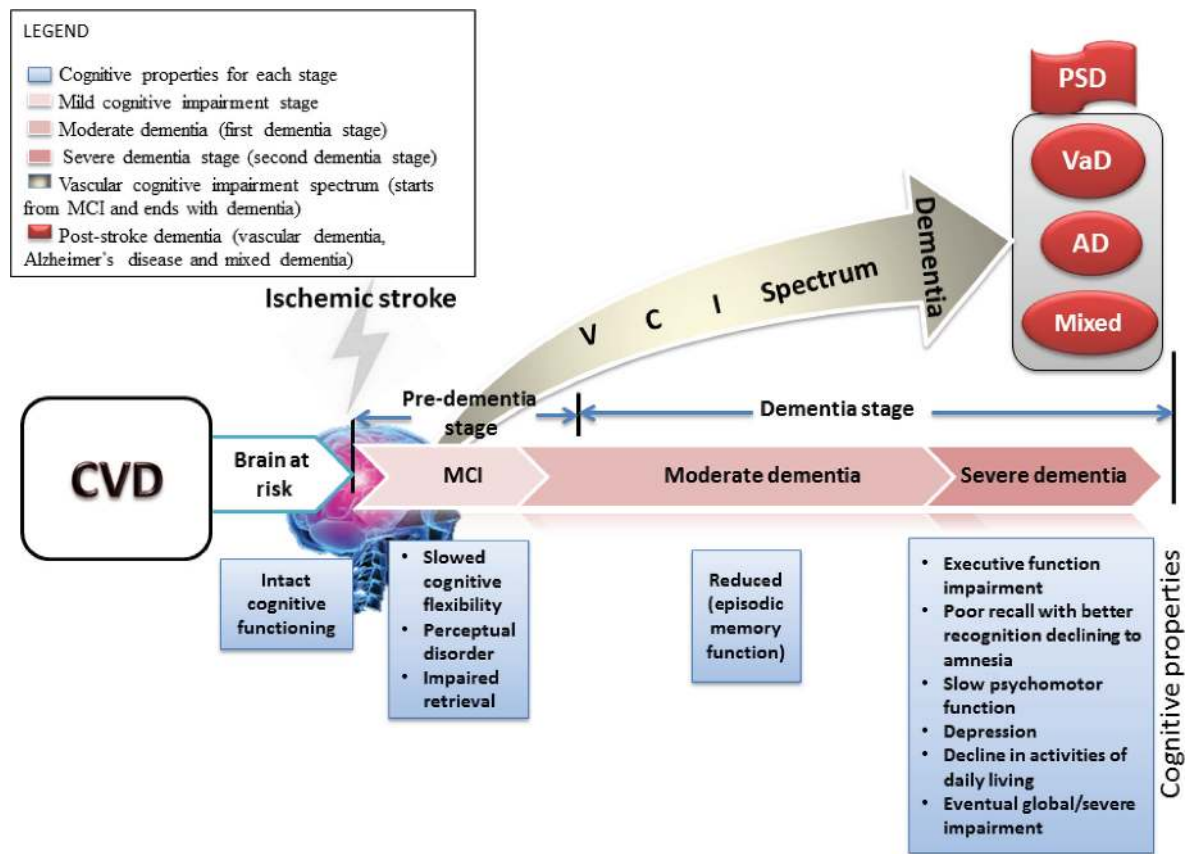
LEGEND

Cognitive properties for each stage
Mild cognitive impairment stage
Moderate dementia (first dementia stage)
Severe dementia stage (second dementia stage)
Vascular cognitive impairment spectrum (starts from MCI and ends with dementia)
Post-stroke dementia (vascular dementia, Alzheimer's disease and mixed dementia)

PSD

VaD

AD

Mixed

Ischemic stroke

V C I Spectrum

Dementia

CVD

Brain at risk

Pre-dementia stage

Dementia stage

MCI

Moderate dementia

Severe dementia

Intact cognitive functioning

• Slowed cognitive flexibility
• Perceptual disorder
• Impaired retrieval

Reduced (episodic memory function)

• Executive function impairment
• Poor recall with better recognition declining to amnesia
• Slow psychomotor function
• Depression
• Decline in activities of daily living
• Eventual global/severe impairment

Cognitive properties